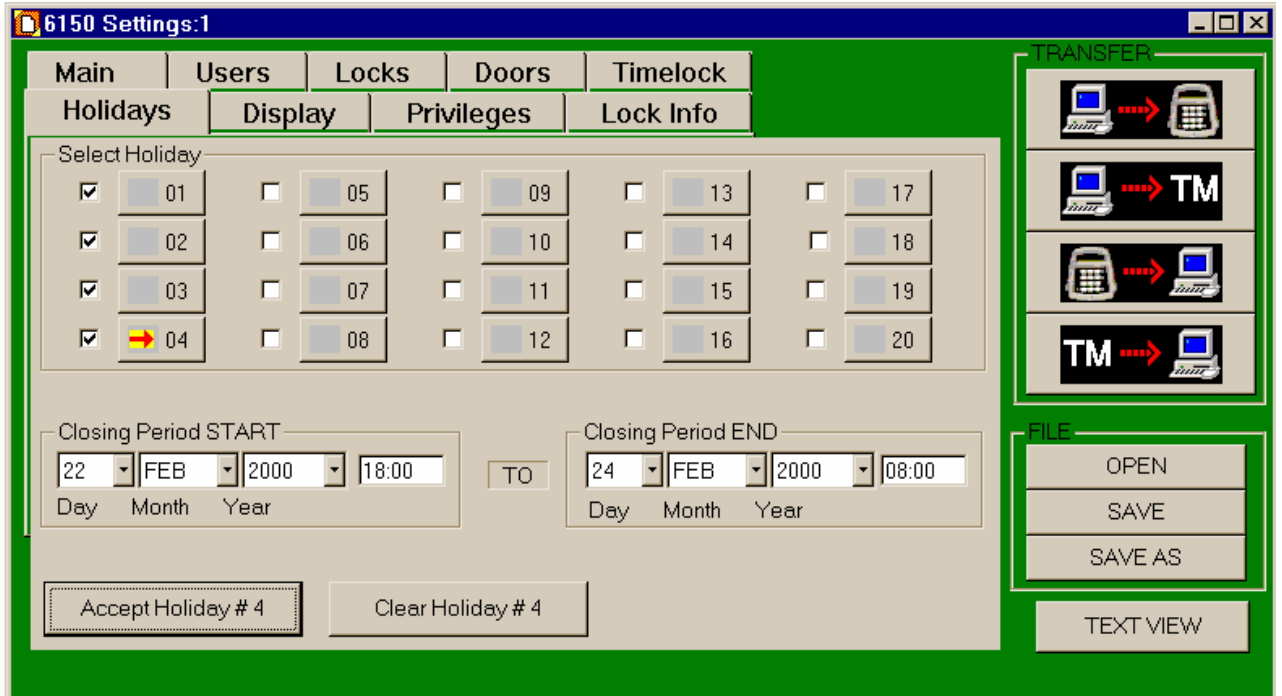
6150 Settings:1

Main | Users | Locks | Doors | Timelock
Holidays | Display | Privileges | Lock Info

Select Holiday

01 05 09 13 17
02 06 10 14 18
03 07 11 15 19
04 08 12 16 20

Closing Period START
22 FEB 2000 18:00
Day Month Year

TO

Closing Period END
24 FEB 2000 08:00
Day Month Year

Accept Holiday # 4
Clear Holiday # 4

TRANSFER
TM
TM

FILE
OPEN
SAVE
SAVE AS

TEXT VIEW